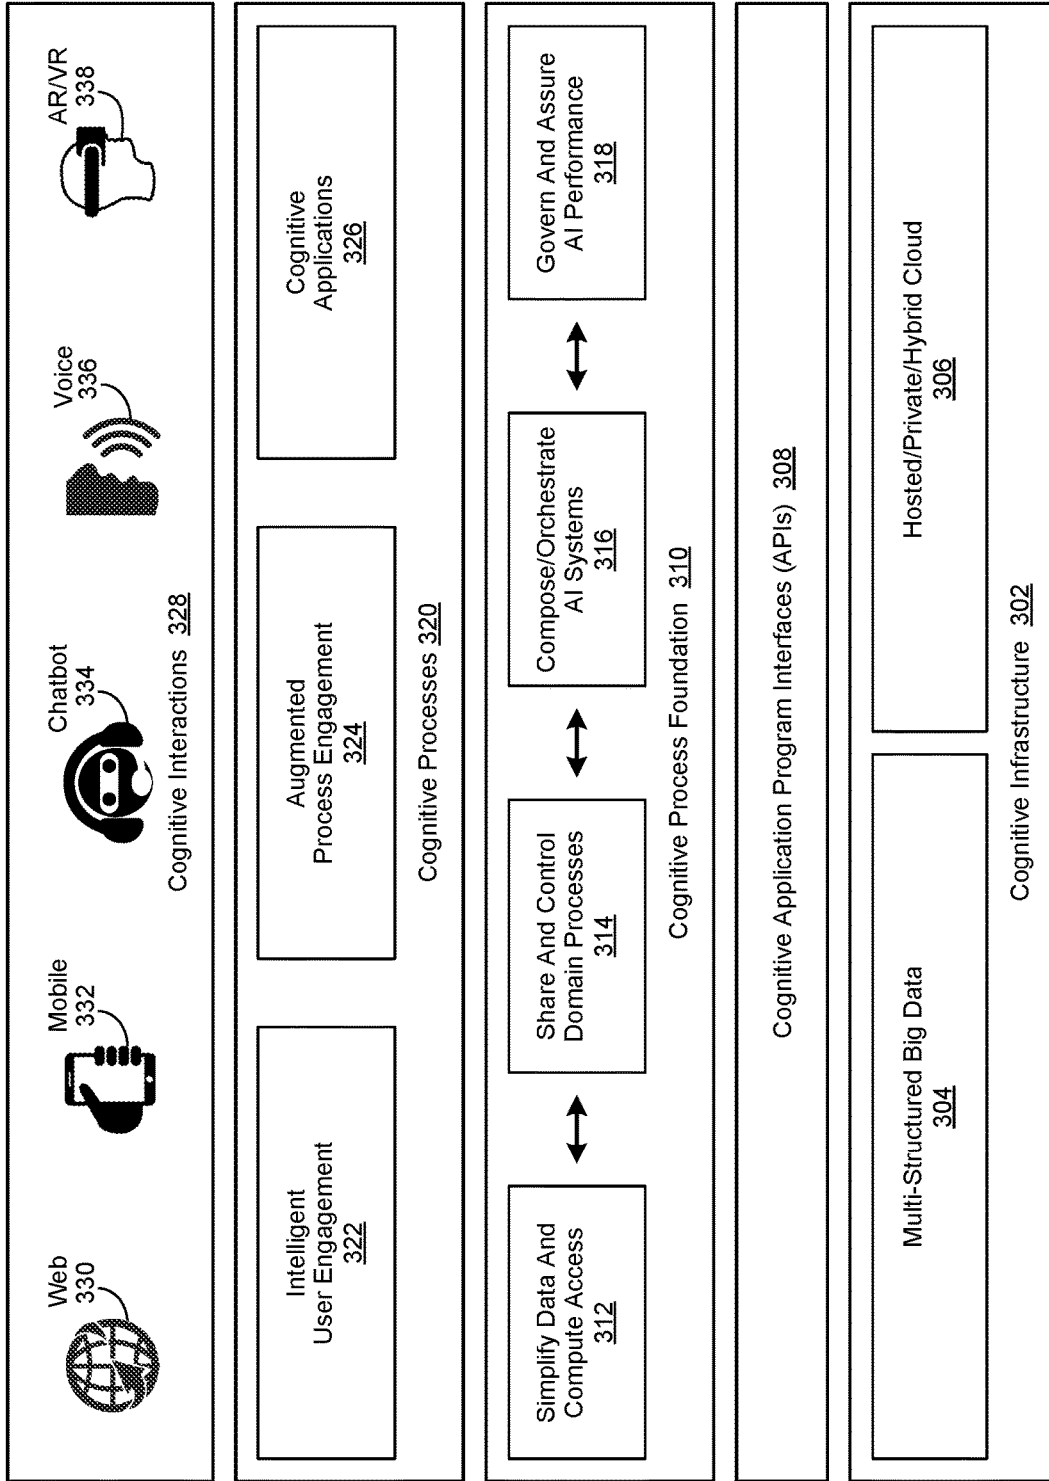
Web 330

Mobile 332

Chatbot 334

Voice 336

AR/VR 338

Cognitive Interactions 328

Intelligent User Engagement 322

Augmented Process Engagement 324

Cognitive Applications 326

Cognitive Processes 320

Simplify Data And Compute Access 312

Share And Control Domain Processes 314

Compose/Orchestrate AI Systems 316

Govern And Assure AI Performance 318

Cognitive Process Foundation 310

Cognitive Application Program Interfaces (APIs) 308

Multi-Structured Big Data 304

Hosted/Private/Hybrid Cloud 306

Cognitive Infrastructure 302